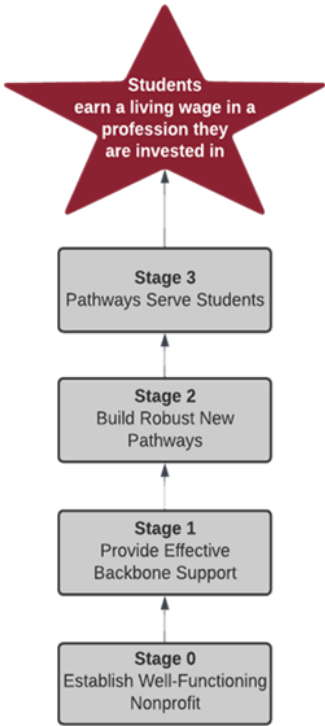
Students earn a living wage in a profession they are invested in

**Stage 3**
Pathways Serve Students

**Stage 2**
Build Robust New Pathways

**Stage 1**
Provide Effective Backbone Support

**Stage 0**
Establish Well-Functioning Nonprofit